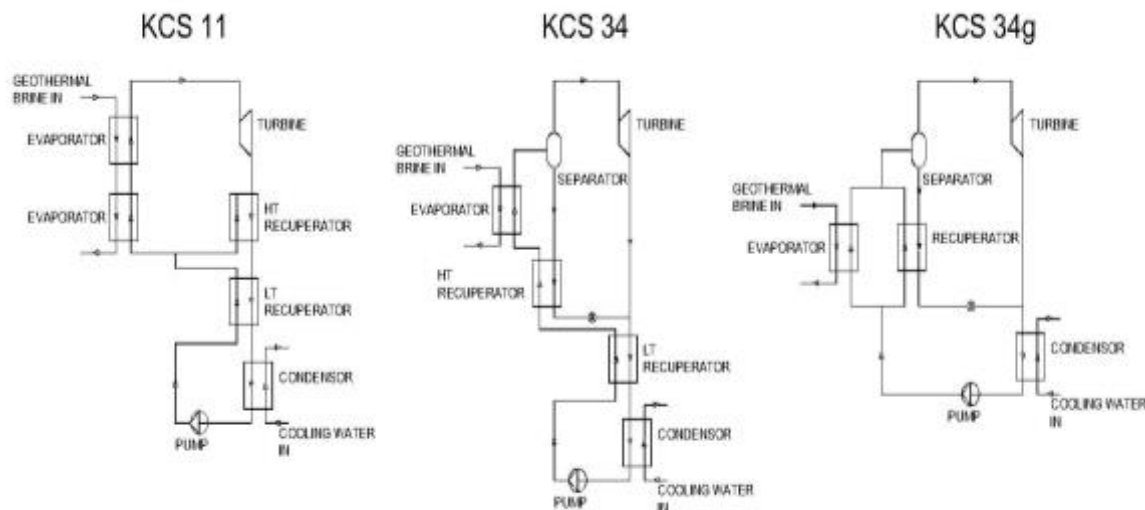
KCS 11

GEOTHERMAL BRINE IN

TURBINE

EVAPORATOR

EVAPORATOR

HT RECUPERATOR

LT RECUPERATOR

CONDENSOR

PUMP

COOLING WATER IN

KCS 34

TURBINE

GEOTHERMAL BRINE IN

SEPARATOR

EVAPORATOR

HT RECUPERATOR

LT RECUPERATOR

CONDENSOR

PUMP

COOLING WATER IN

KCS 34g

TURBINE

SEPARATOR

GEOTHERMAL BRINE IN

EVAPORATOR

RECUPERATOR

CONDENSOR

PUMP

COOLING WATER IN